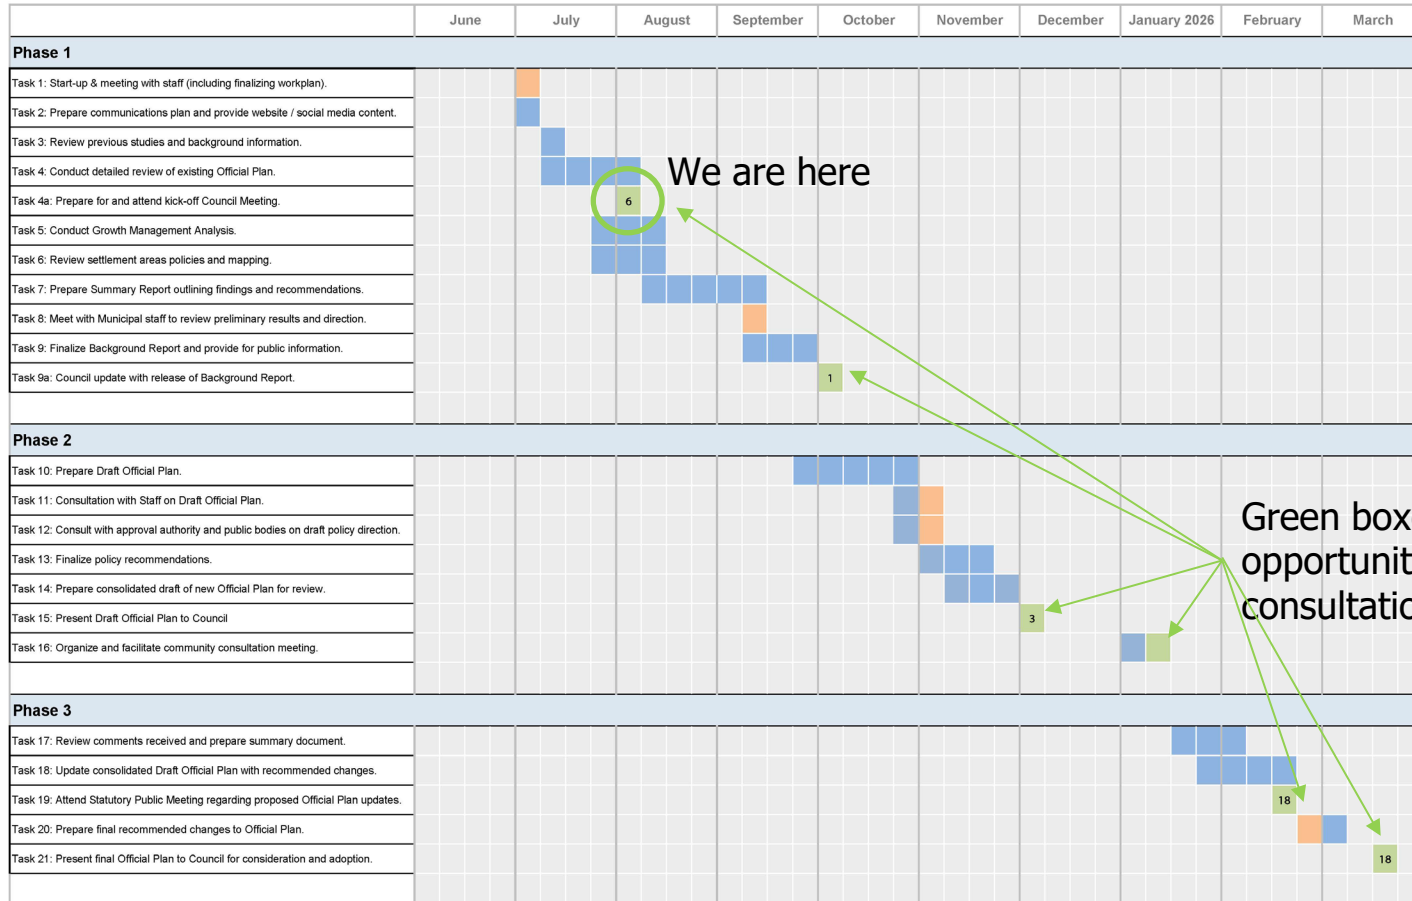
| | June | July | August | September | October | November | December | January 2026 | February | March |
|---|---|---|---|---|---|---|---|---|---|---|
| **Phase 1** | | | | | | | | | | |
| Task 1: Start-up & meeting with staff (including finalizing workplan). | | | | | | | | | | |
| Task 2: Prepare communications plan and provide website / social media content. | | | | | | | | | | |
| Task 3: Review previous studies and background information. | | | | | | | | | | |
| Task 4: Conduct detailed review of existing Official Plan. | | | | | | | | | | |
| Task 4a: Prepare for and attend kick-off Council Meeting. | | | 6 | | | | | | | |
| Task 5: Conduct Growth Management Analysis. | | | | | | | | | | |
| Task 6: Review settlement areas policies and mapping. | | | | | | | | | | |
| Task 7: Prepare Summary Report outlining findings and recommendations. | | | | | | | | | | |
| Task 8: Meet with Municipal staff to review preliminary results and direction. | | | | | | | | | | |
| Task 9: Finalize Background Report and provide for public information. | | | | | | | | | | |
| Task 9a: Council update with release of Background Report. | | | | | 1 | | | | | |
| **Phase 2** | | | | | | | | | | |
| Task 10: Prepare Draft Official Plan. | | | | | | | | | | |
| Task 11: Consultation with Staff on Draft Official Plan. | | | | | | | | | | |
| Task 12: Consult with approval authority and public bodies on draft policy direction. | | | | | | | | | | |
| Task 13: Finalize policy recommendations. | | | | | | | | | | |
| Task 14: Prepare consolidated draft of new Official Plan for review. | | | | | | | | | | |
| Task 15: Present Draft Official Plan to Council | | | | | | | 3 | | | |
| Task 16: Organize and facilitate community consultation meeting. | | | | | | | | | | |
| **Phase 3** | | | | | | | | | | |
| Task 17: Review comments received and prepare summary document. | | | | | | | | | | |
| Task 18: Update consolidated Draft Official Plan with recommended changes. | | | | | | | | | | |
| Task 19: Attend Statutory Public Meeting regarding proposed Official Plan updates. | | | | | | | | | 18 | |
| Task 20: Prepare final recommended changes to Official Plan. | | | | | | | | | | |
| Task 21: Present final Official Plan to Council for consideration and adoption. | | | | | | | | | | 18 |

We are here

Green box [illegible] opportunit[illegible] consultatio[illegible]